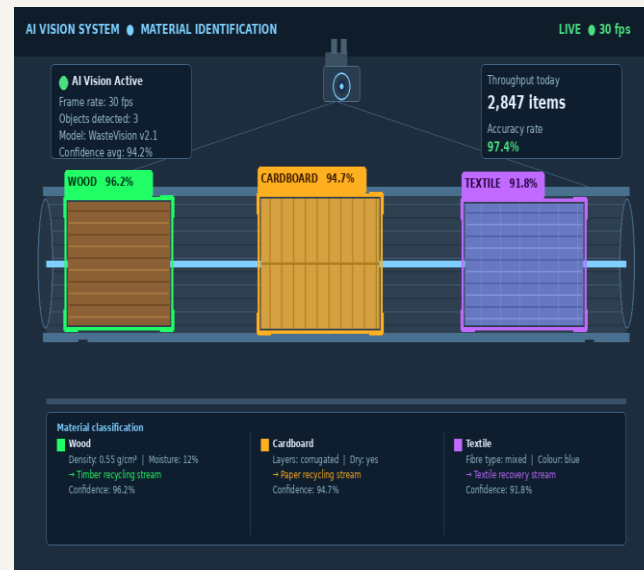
AI VISION SYSTEM ● MATERIAL IDENTIFICATION

LIVE ● 30 fps

AI Vision Active
Frame rate: 30 fps
Objects detected: 3
Model: WasteVision v2.1
Confidence avg: 94.2%

Throughput today
2,847 items
Accuracy rate
97.4%

WOOD 96.2%

CARDBOARD 94.7%

TEXTILE 91.8%

Material classification

Wood
Density: 0.55 g/cm³ | Moisture: 12%
→ Timber recycling stream
Confidence: 96.2%

Cardboard
Layers: corrugated | Dry: yes
→ Paper recycling stream
Confidence: 94.7%

Textile
Fibre type: mixed | Colour: blue
→ Textile recovery stream
Confidence: 91.8%